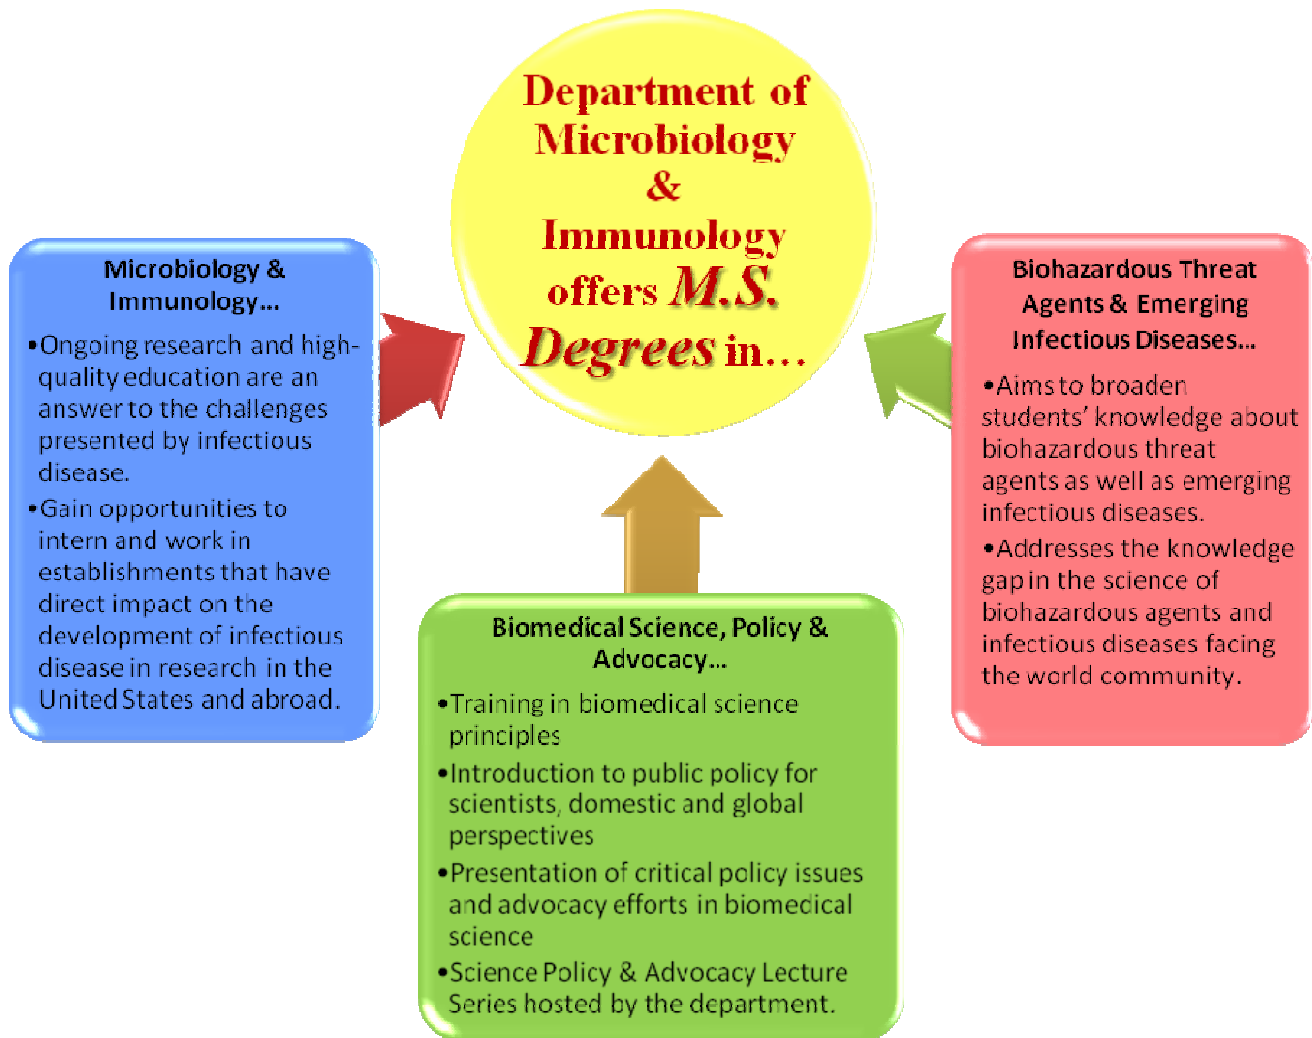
Department of Microbiology & Immunology offers M.S. Degrees in…

Microbiology & Immunology…

•Ongoing research and high-quality education are an answer to the challenges presented by infectious disease.

•Gain opportunities to intern and work in establishments that have direct impact on the development of infectious disease in research in the United States and abroad.

Biomedical Science, Policy & Advocacy…

•Training in biomedical science principles

•Introduction to public policy for scientists, domestic and global perspectives

•Presentation of critical policy issues and advocacy efforts in biomedical science

•Science Policy & Advocacy Lecture Series hosted by the department.

Biohazardous Threat Agents & Emerging Infectious Diseases…

•Aims to broaden students' knowledge about biohazardous threat agents as well as emerging infectious diseases.

•Addresses the knowledge gap in the science of biohazardous agents and infectious diseases facing the world community.